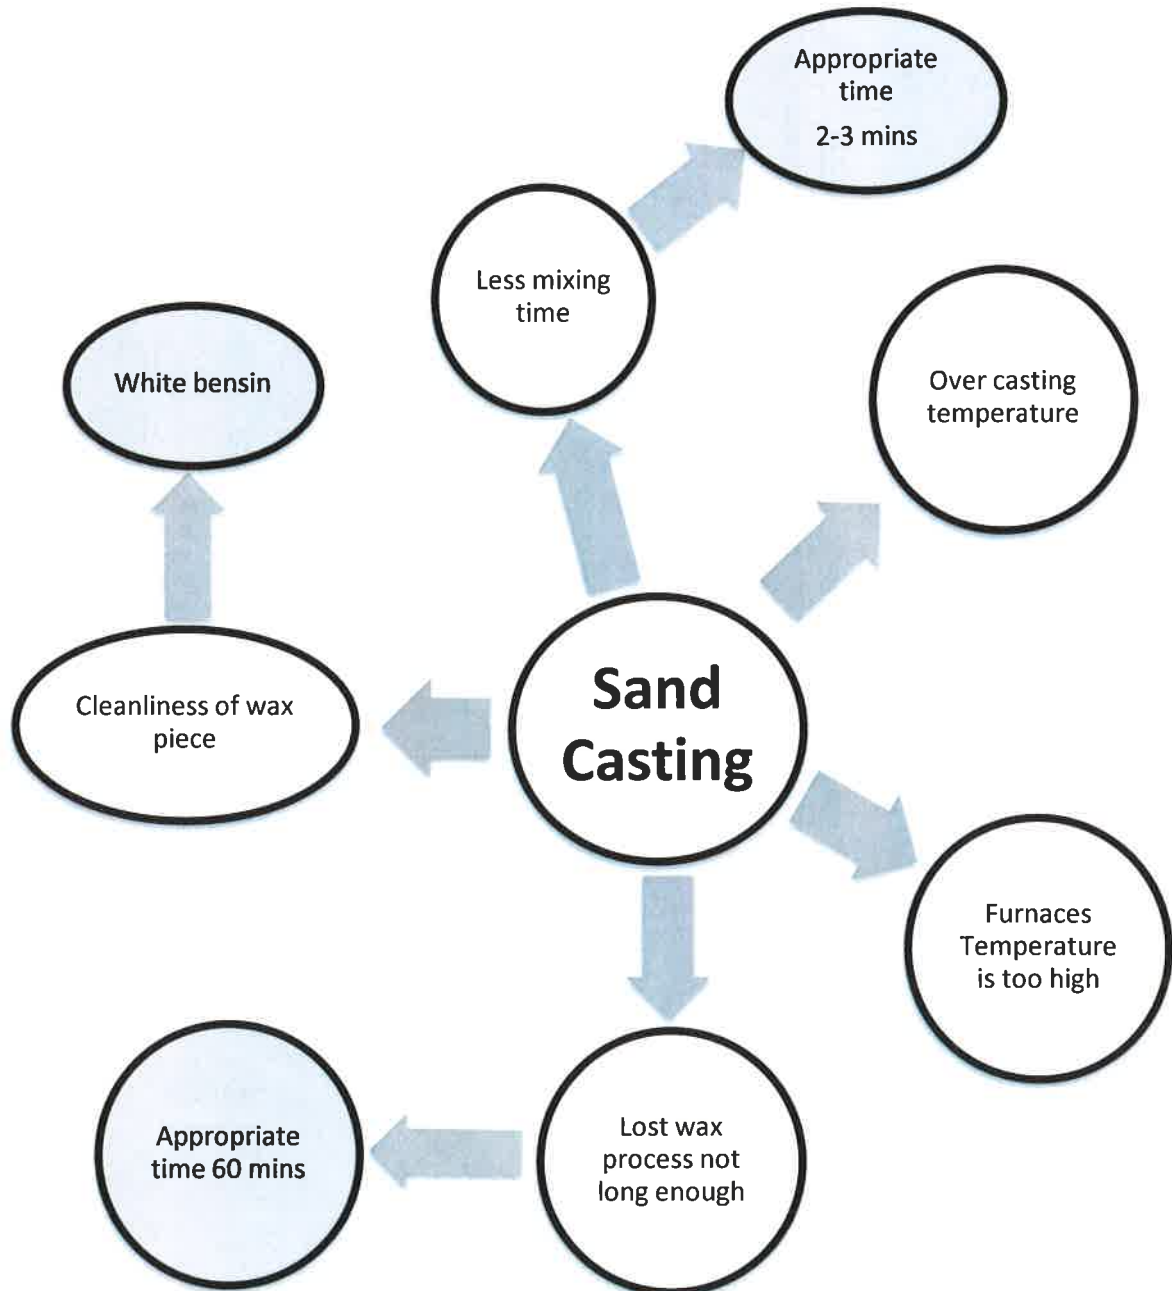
Appropriate time
2-3 mins

Less mixing time

White bensin

Over casting temperature

Cleanliness of wax piece

Sand Casting

Furnaces Temperature is too high

Appropriate time 60 mins

Lost wax process not long enough